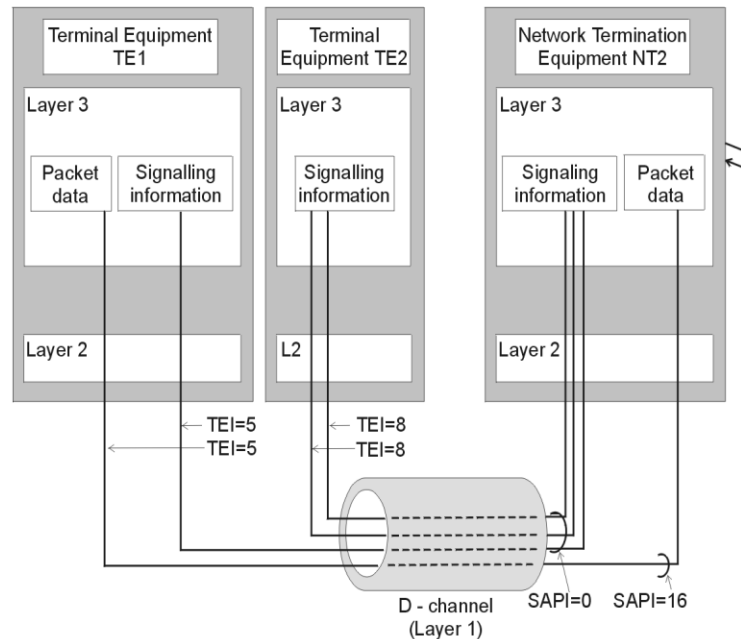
Terminal Equipment TE1

Layer 3

Packet data

Signalling information

Layer 2

Terminal Equipment TE2

Layer 3

Signalling information

L2

Network Termination Equipment NT2

Layer 3

Signaling information

Packet data

Layer 2

TEI=5
TEI=5

TEI=8
TEI=8

D - channel (Layer 1)

SAPI=0

SAPI=16